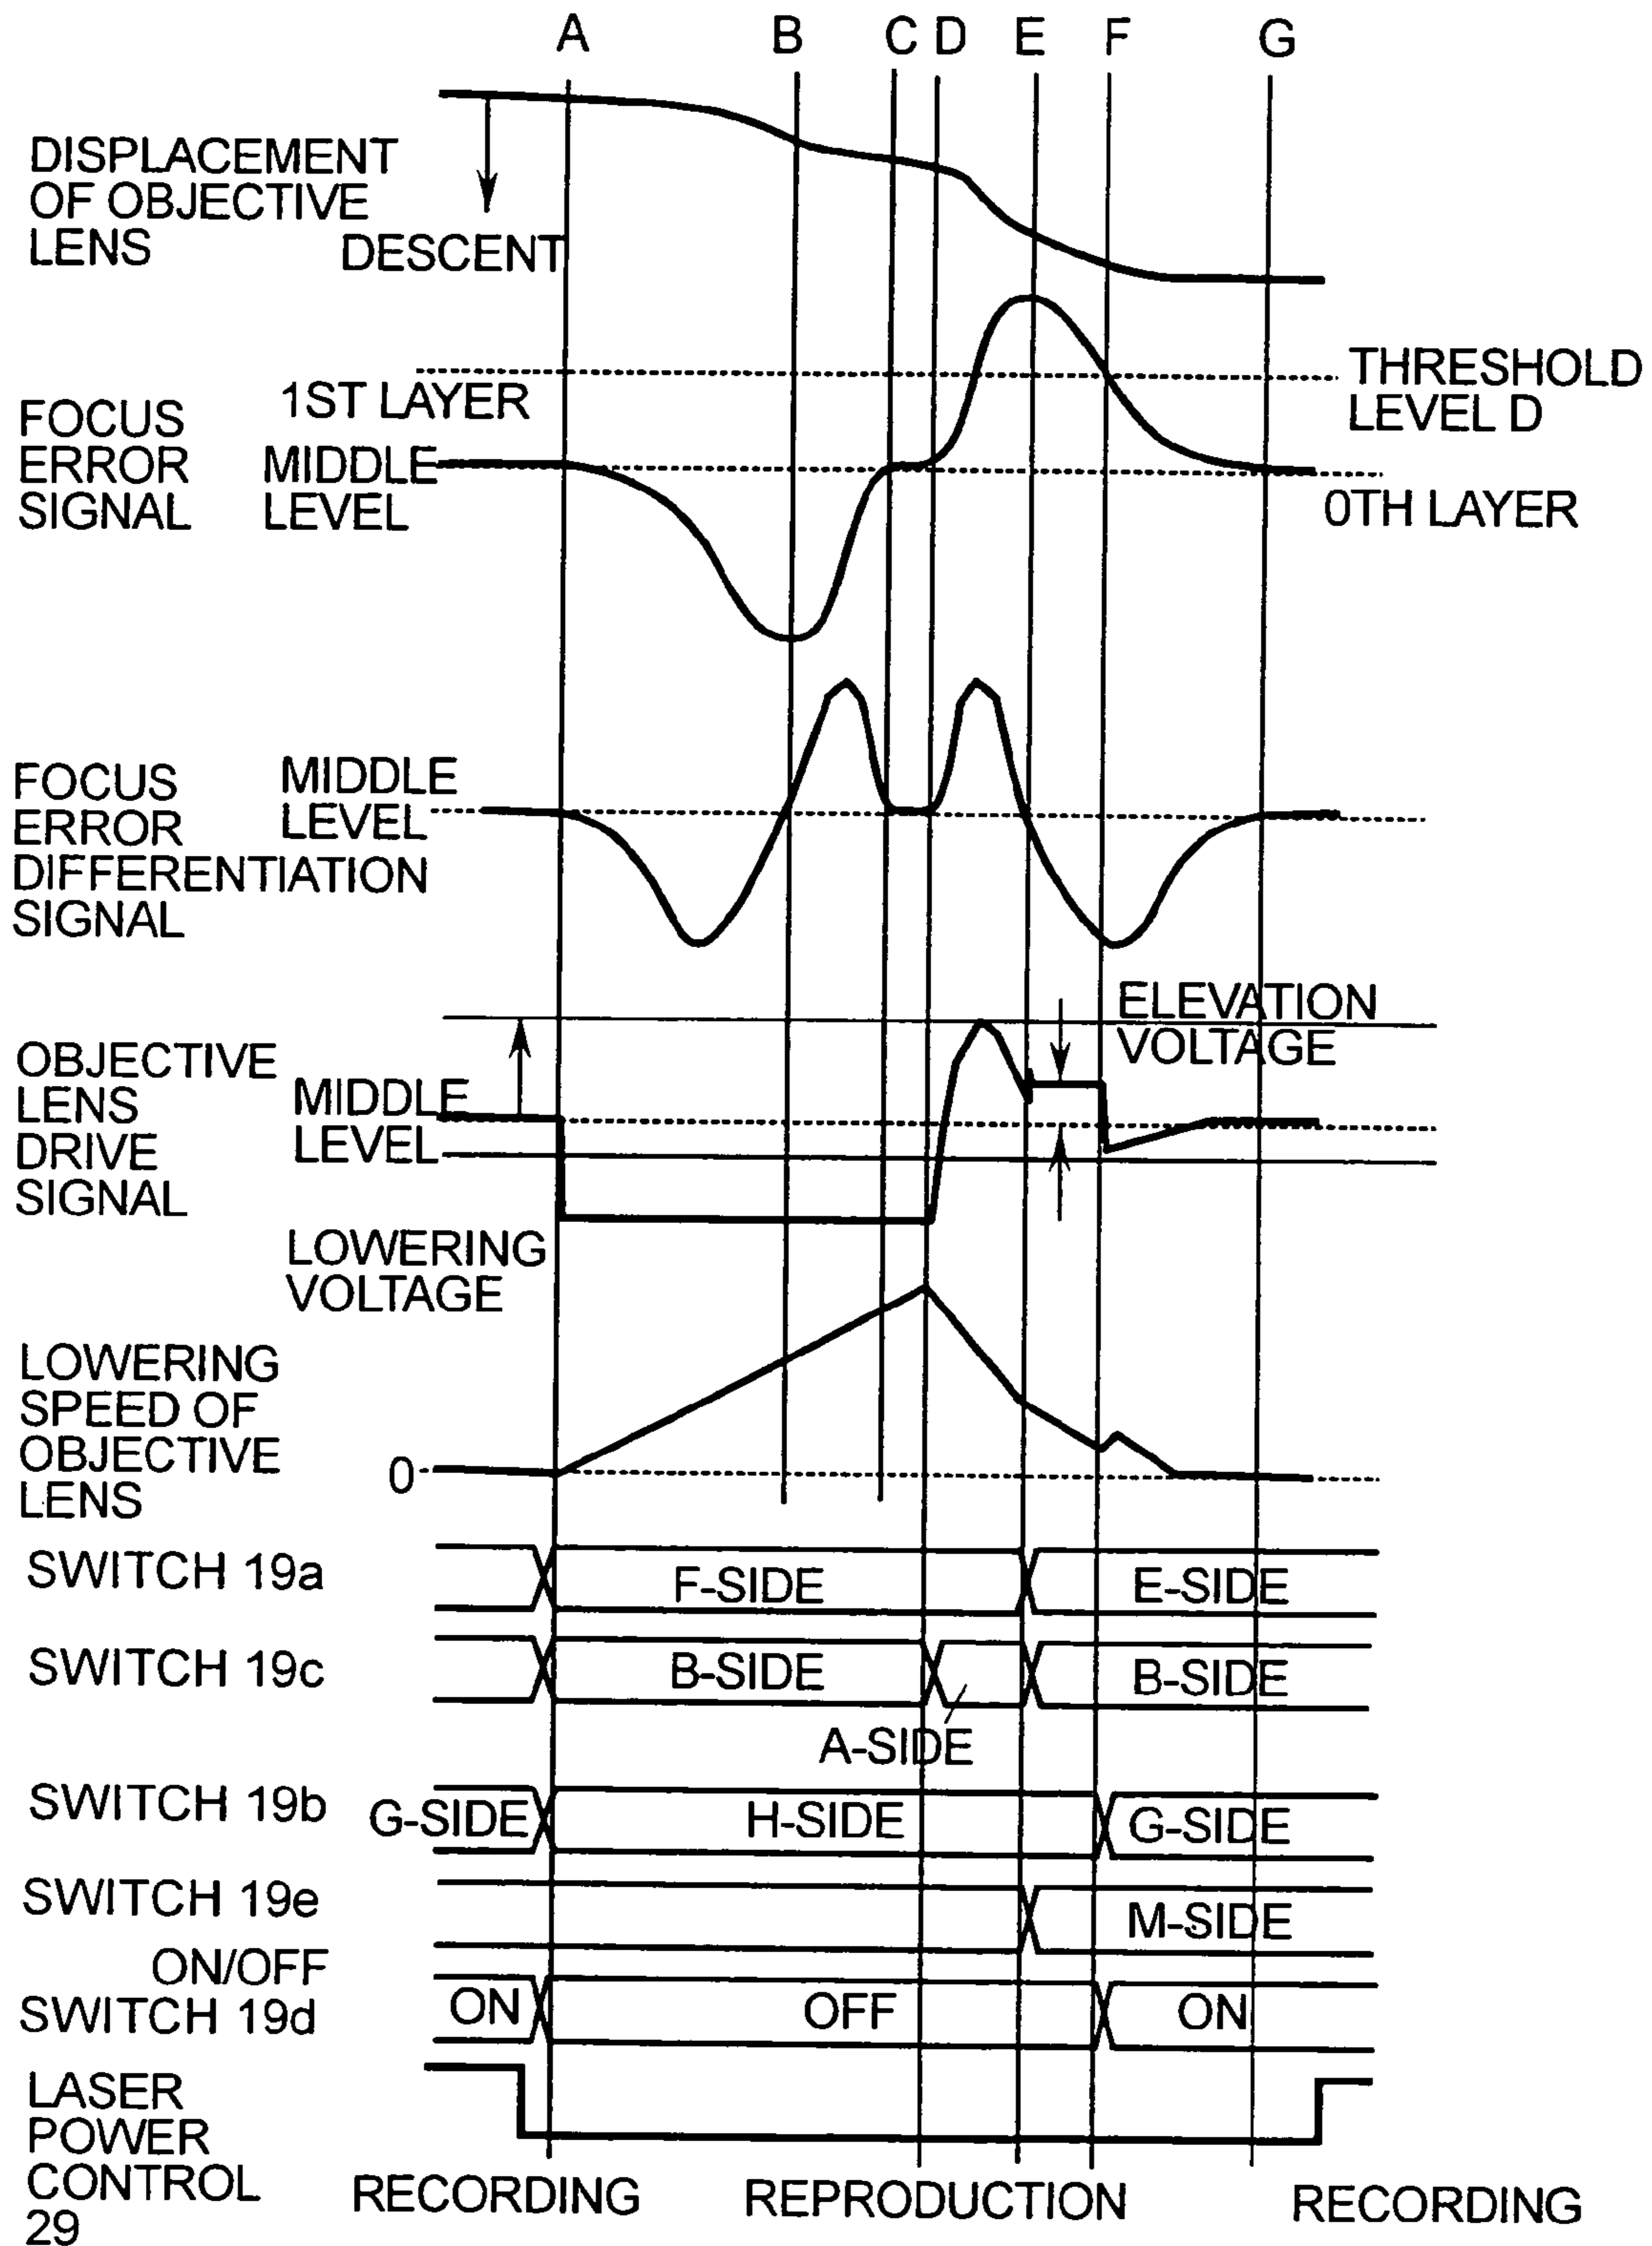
A B C D E F G

DISPLACEMENT OF OBJECTIVE LENS

DESCENT

THRESHOLD LEVEL D

1ST LAYER

FOCUS ERROR SIGNAL

MIDDLE LEVEL

0TH LAYER

FOCUS ERROR DIFFERENTIATION SIGNAL

MIDDLE LEVEL

ELEVATION VOLTAGE

OBJECTIVE LENS DRIVE SIGNAL

MIDDLE LEVEL

LOWERING VOLTAGE

LOWERING SPEED OF OBJECTIVE LENS

0

SWITCH 19a

F-SIDE

E-SIDE

SWITCH 19c

B-SIDE

B-SIDE

A-SIDE

SWITCH 19b

G-SIDE

H-SIDE

G-SIDE

SWITCH 19e

M-SIDE

ON/OFF SWITCH 19d

ON

OFF

ON

LASER POWER CONTROL 29

RECORDING

REPRODUCTION

RECORDING